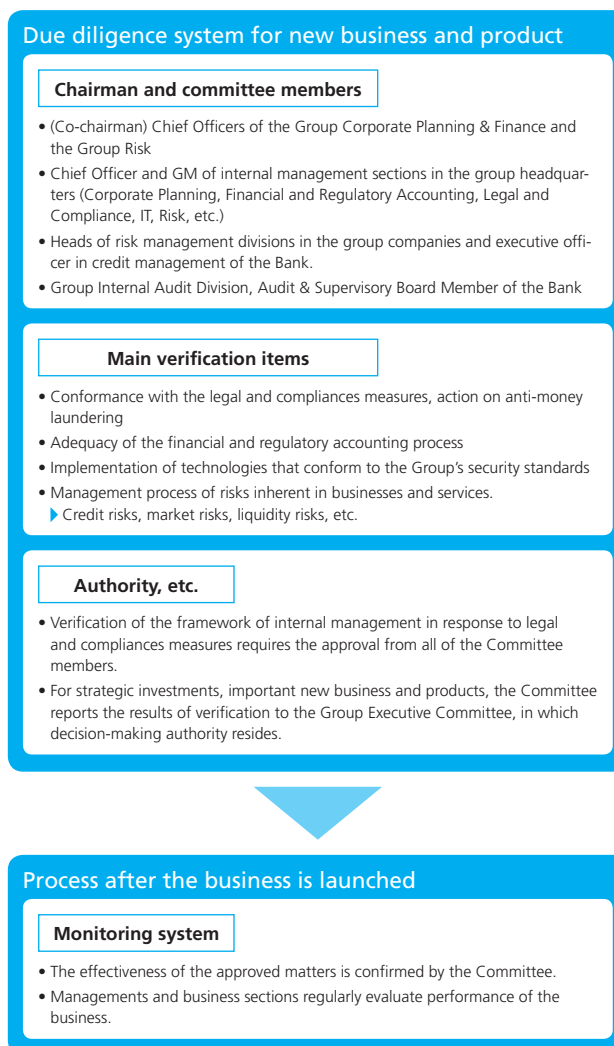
Due diligence system for new business and product

Chairman and committee members

• (Co-chairman) Chief Officers of the Group Corporate Planning & Finance and the Group Risk
• Chief Officer and GM of internal management sections in the group headquarters (Corporate Planning, Financial and Regulatory Accounting, Legal and Compliance, IT, Risk, etc.)
• Heads of risk management divisions in the group companies and executive officer in credit management of the Bank.
• Group Internal Audit Division, Audit & Supervisory Board Member of the Bank

Main verification items

• Conformance with the legal and compliances measures, action on anti-money laundering
• Adequacy of the financial and regulatory accounting process
• Implementation of technologies that conform to the Group's security standards
• Management process of risks inherent in businesses and services.
Credit risks, market risks, liquidity risks, etc.

Authority, etc.

• Verification of the framework of internal management in response to legal and compliances measures requires the approval from all of the Committee members.
• For strategic investments, important new business and products, the Committee reports the results of verification to the Group Executive Committee, in which decision-making authority resides.

Process after the business is launched

Monitoring system

• The effectiveness of the approved matters is confirmed by the Committee.
• Managements and business sections regularly evaluate performance of the business.